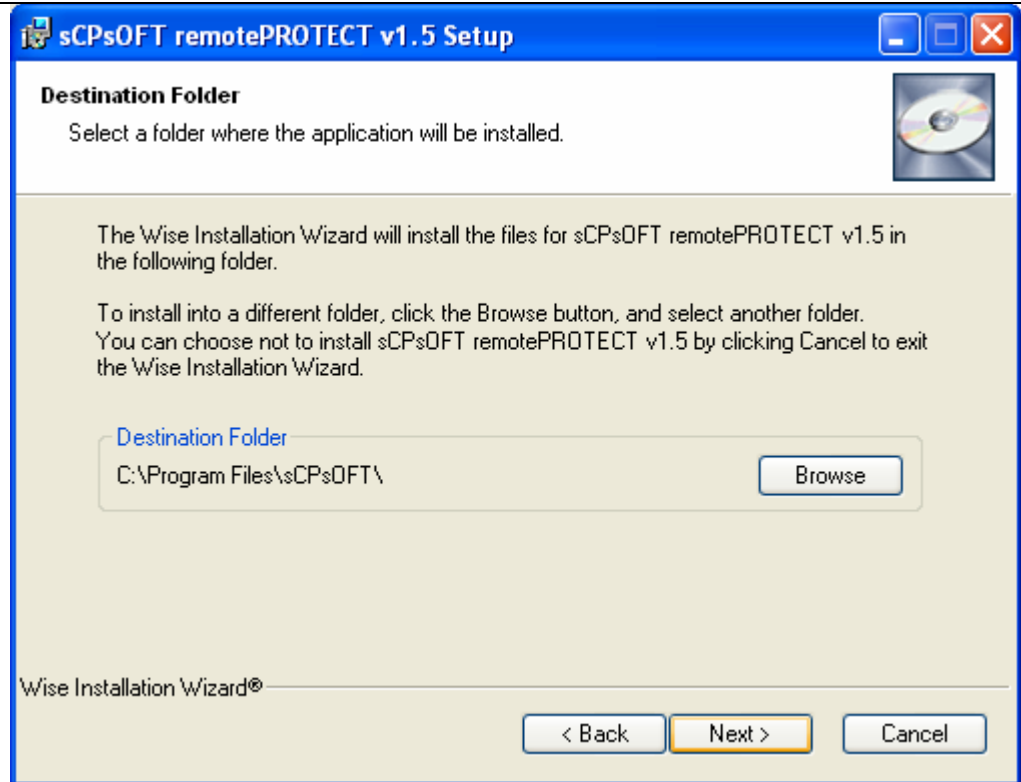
sCPsOFT remotePROTECT v1.5 Setup

Destination Folder
Select a folder where the application will be installed.

The Wise Installation Wizard will install the files for sCPsOFT remotePROTECT v1.5 in the following folder.

To install into a different folder, click the Browse button, and select another folder. You can choose not to install sCPsOFT remotePROTECT v1.5 by clicking Cancel to exit the Wise Installation Wizard.

Destination Folder
C:\Program Files\sCPsOFT\
Browse

Wise Installation Wizard®
< Back
Next >
Cancel